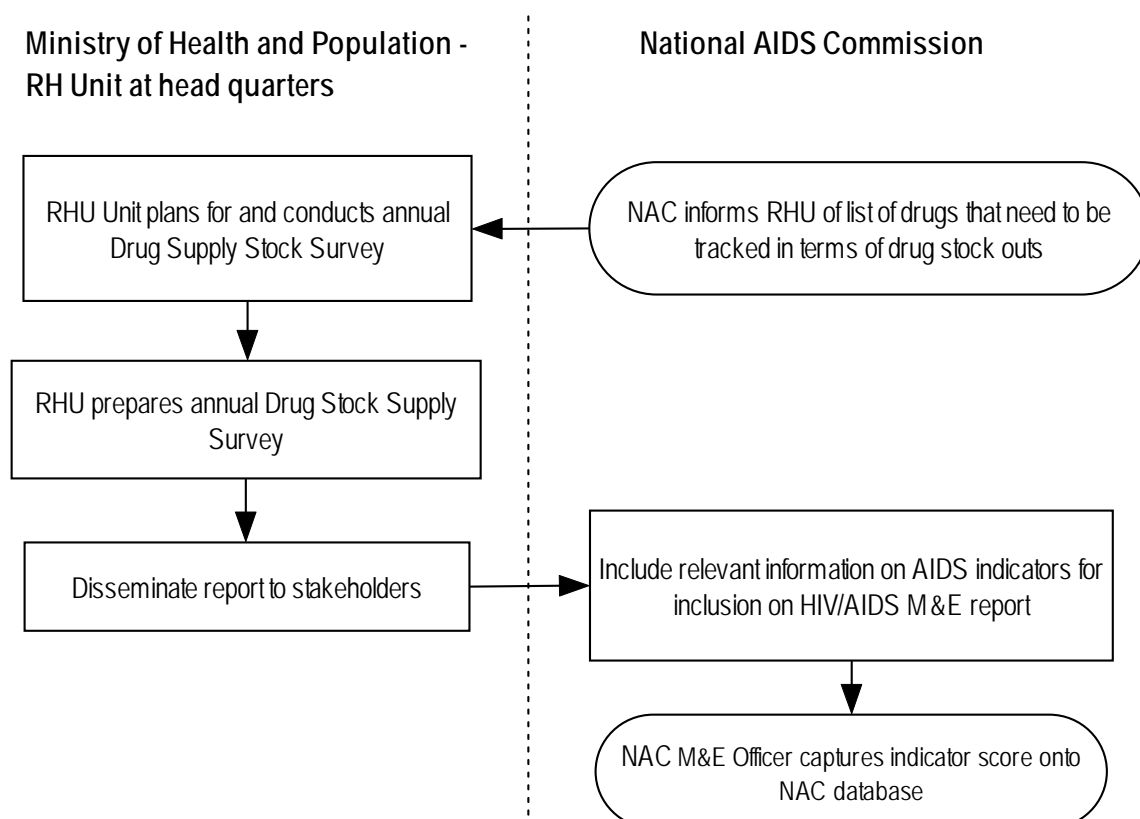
Ministry of Health and Population - RH Unit at head quarters

National AIDS Commission

RHU Unit plans for and conducts annual Drug Supply Stock Survey

NAC informs RHU of list of drugs that need to be tracked in terms of drug stock outs

RHU prepares annual Drug Stock Supply Survey

Disseminate report to stakeholders

Include relevant information on AIDS indicators for inclusion on HIV/AIDS M&E report

NAC M&E Officer captures indicator score onto NAC database